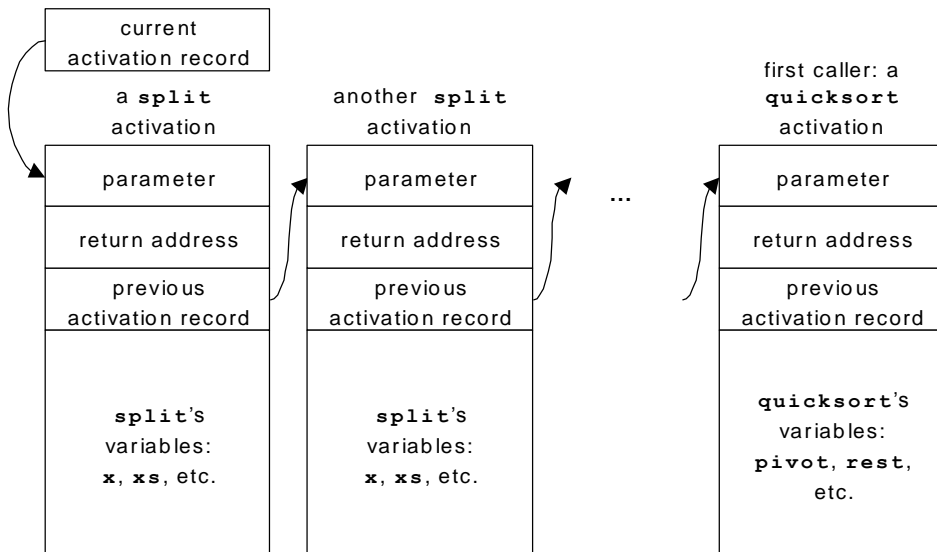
current activation record

a **split** activation

parameter

return address

previous activation record

**split**'s variables: **x**, **xs**, etc.

another **split** activation

parameter

return address

previous activation record

**split**'s variables: **x**, **xs**, etc.

...

first caller: a **quicksort** activation

parameter

return address

previous activation record

**quicksort**'s variables: **pivot**, **rest**, etc.